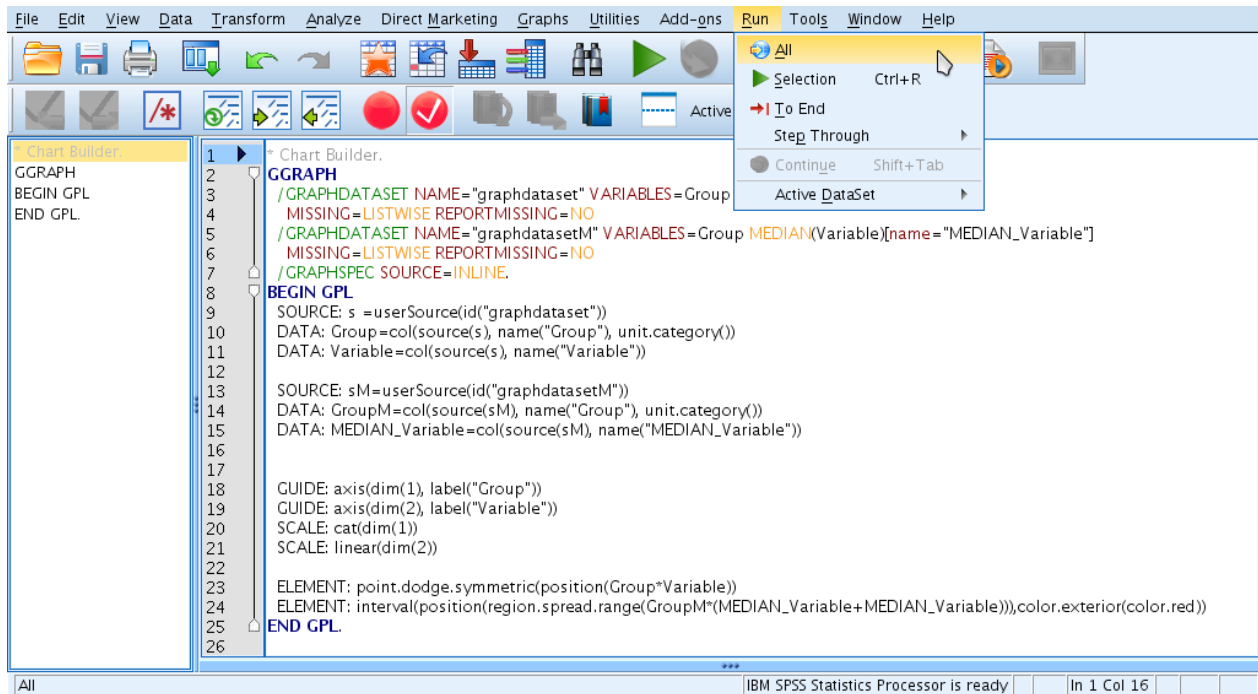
File Edit View Data Transform Analyze Direct Marketing Graphs Utilities Add-ons Run Tools Window Help

All
Selection Ctrl+R
To End
Step Through
Continue Shift+Tab
Active DataSet

Active

* Chart Builder.
GGRAPH
BEGIN GPL
END GPL.

1 * Chart Builder.
2 GGRAPH
3 /GRAPHDATASET NAME="graphdataset" VARIABLES=Group
4 MISSING=LISTWISE REPORTMISSING=NO
5 /GRAPHDATASET NAME="graphdatasetM" VARIABLES=Group MEDIAN(Variable)[name="MEDIAN_Variable"]
6 MISSING=LISTWISE REPORTMISSING=NO
7 /GRAPHSPEC SOURCE=INLINE.
8 BEGIN GPL
9 SOURCE: s =userSource(id("graphdataset"))
10 DATA: Group=col(source(s), name("Group"), unit.category())
11 DATA: Variable=col(source(s), name("Variable"))
12
13 SOURCE: sM=userSource(id("graphdatasetM"))
14 DATA: GroupM=col(source(sM), name("Group"), unit.category())
15 DATA: MEDIAN_Variable=col(source(sM), name("MEDIAN_Variable"))
16
17
18 GUIDE: axis(dim(1), label("Group"))
19 GUIDE: axis(dim(2), label("Variable"))
20 SCALE: cat(dim(1))
21 SCALE: linear(dim(2))
22
23 ELEMENT: point.dodge.symmetric(position(Group*Variable))
24 ELEMENT: interval(position(region.spread.range(GroupM*(MEDIAN_Variable+MEDIAN_Variable))),color.exterior(color.red))
25 END GPL.
26

All
IBM SPSS Statistics Processor is ready
In 1 Col 16